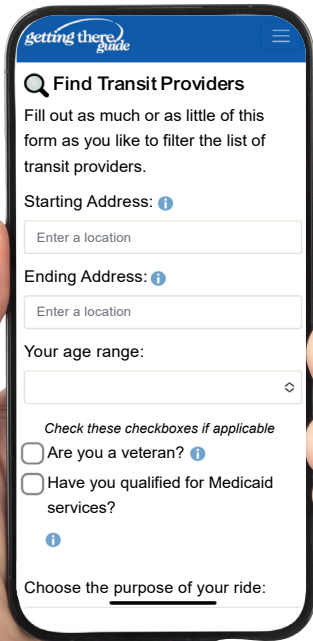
getting there guide

Find Transit Providers

Fill out as much or as little of this form as you like to filter the list of transit providers.

Starting Address:

Enter a location

Ending Address:

Enter a location

Your age range:

Check these checkboxes if applicable

Are you a veteran?

Have you qualified for Medicaid services?

Choose the purpose of your ride: